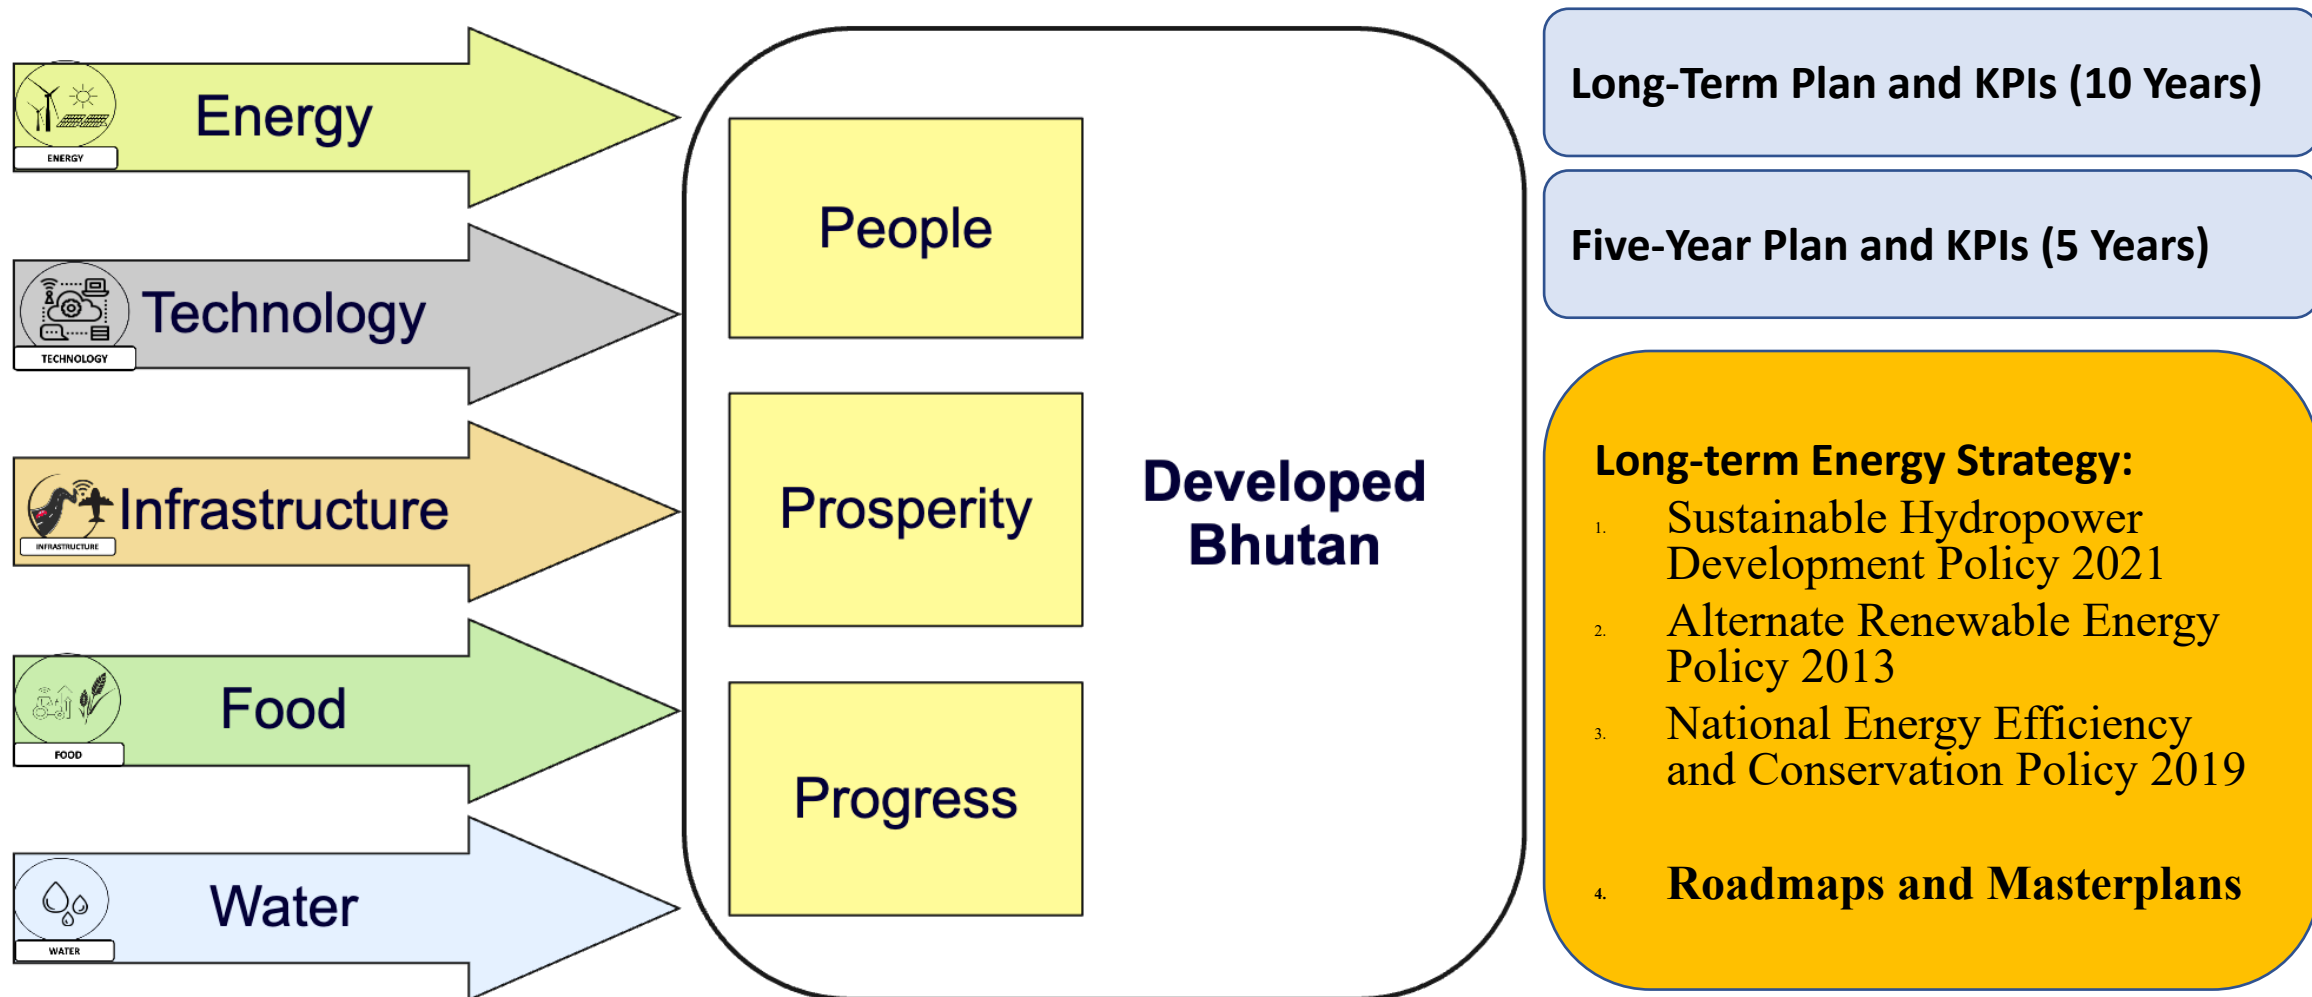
ENERGY
Energy

TECHNOLOGY
Technology

INFRASTRUCTURE
Infrastructure

FOOD
Food

WATER
Water

People

Prosperity

Progress

Developed Bhutan

Long-Term Plan and KPIs (10 Years)

Five-Year Plan and KPIs (5 Years)

Long-term Energy Strategy:
1. Sustainable Hydropower Development Policy 2021
2. Alternate Renewable Energy Policy 2013
3. National Energy Efficiency and Conservation Policy 2019

4. Roadmaps and Masterplans